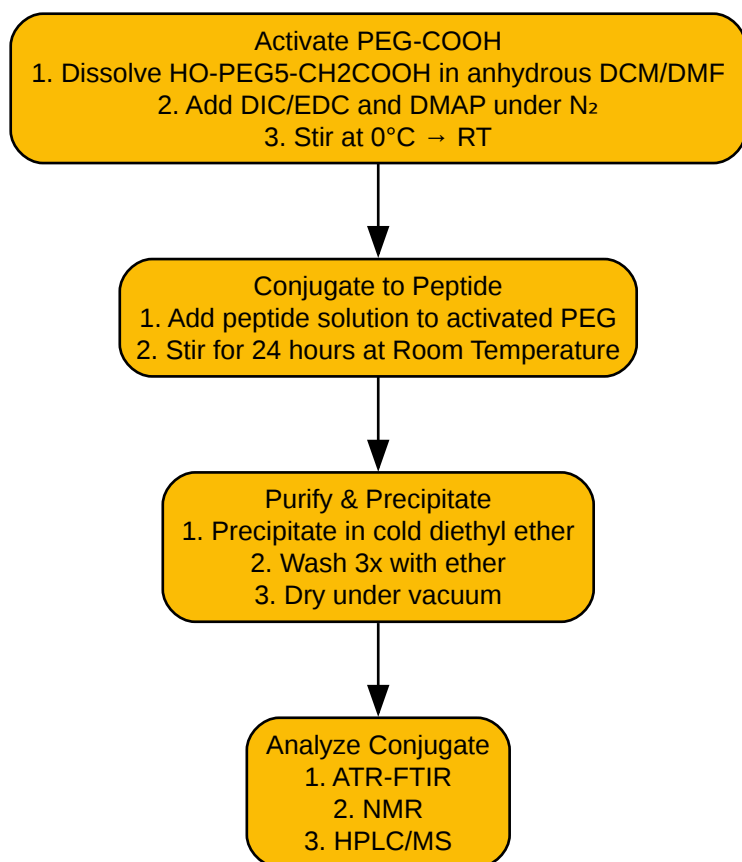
Activate PEG-COOH
1. Dissolve HO-PEG5-CH2COOH in anhydrous DCM/DMF
2. Add DIC/EDC and DMAP under $N_2$
3. Stir at 0°C → RT

Conjugate to Peptide
1. Add peptide solution to activated PEG
2. Stir for 24 hours at Room Temperature

Purify & Precipitate
1. Precipitate in cold diethyl ether
2. Wash 3x with ether
3. Dry under vacuum

Analyze Conjugate
1. ATR-FTIR
2. NMR
3. HPLC/MS